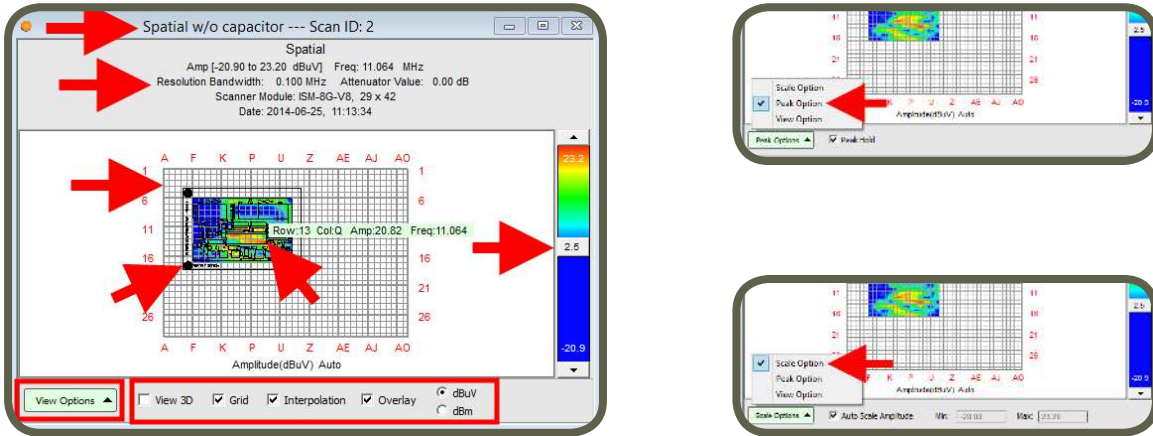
Spatial w/o capacitor --- Scan ID: 2

Spatial

Amp [-20.90 to 23.20 dBuV] Freq: 11.064 MHz

Resolution Bandwidth: 0.100 MHz Attenuator Value: 0.00 dB

Scanner Module: ISM-8G-V8, 29 x 42

Date: 2014-06-25, 11:13:34

A F K P U Z AE AJ AO

1 6 11 16 21 26

1 6 11 16 21 26

Row:13 Col:Q Amp:20.82 Freq:11.064

A F K P U Z AE AJ AO

Amplitude(dBuV) Auto

23.2

2.5

-20.9

View Options

View 3D Grid Interpolation Overlay dBuV dBm

11 16 21 26

11 16 21 26

2.5

Scale Option

Peak Option

View Option

K P U Z AE AJ AO

Amplitude(dBuV) Auto

-20.9

Peak Options

Peak Hold

11 16 21 26

11 16 21 26

2.5

Scale Option

Peak Option

View Option

K P U Z AE AJ AO

Amplitude(dBuV) Auto

-20.9

Scale Options

Auto Scale Amplitude Min: -20.90 Max: 23.20